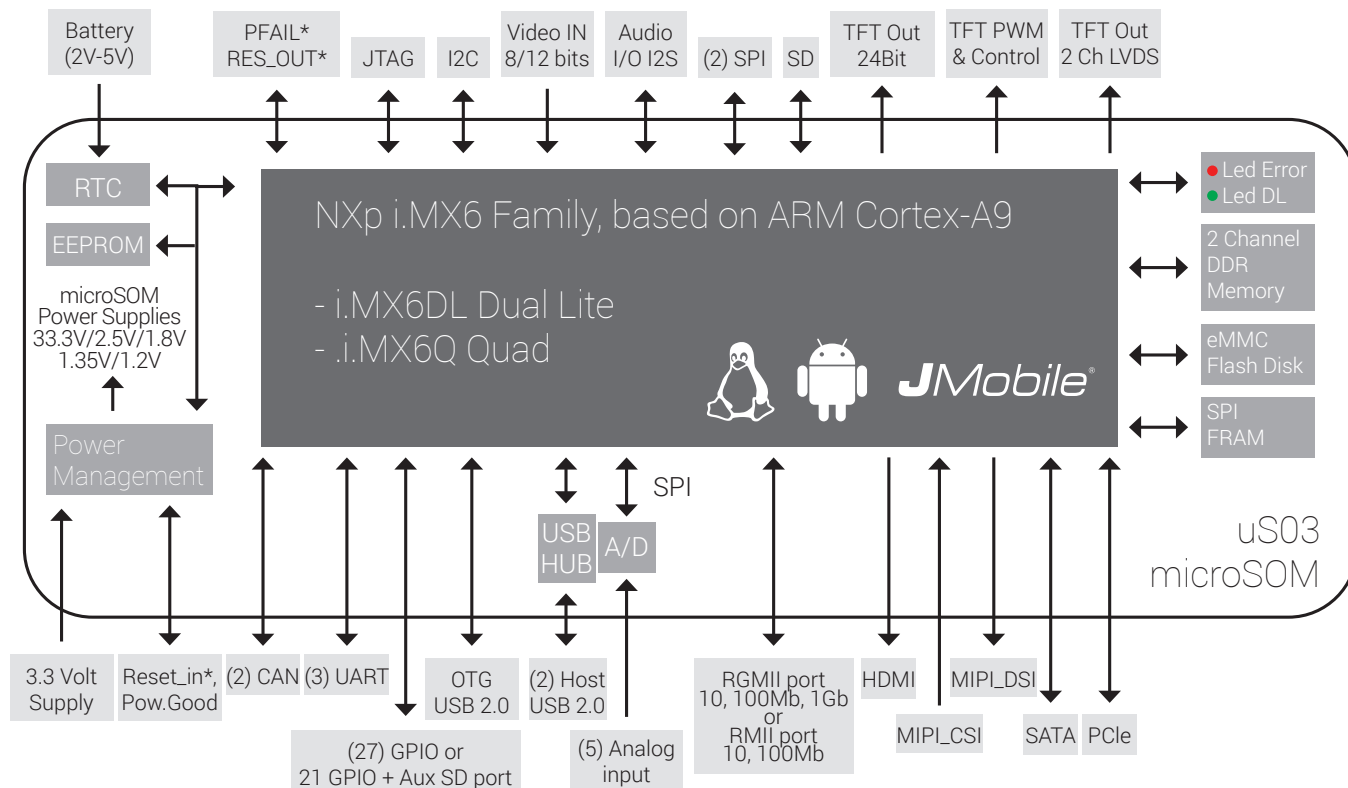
Battery (2V-5V)

PFAIL* RES_OUT*

JTAG

I2C

Video IN 8/12 bits

Audio I/O I2S

(2) SPI

SD

TFT Out 24Bit

TFT PWM & Control

TFT Out 2 Ch LVDS

RTC

EEPROM

microSOM Power Supplies 33.3V/2.5V/1.8V 1.35V/1.2V

Power Management

NXp i.MX6 Family, based on ARM Cortex-A9

- i.MX6DL Dual Lite
- .i.MX6Q Quad

JMobile®

Led Error
Led DL

2 Channel DDR Memory

eMMC Flash Disk

SPI FRAM

SPI

USB HUB

A/D

uS03 microSOM

3.3 Volt Supply

Reset_in*, Pow.Good

(2) CAN

(3) UART

OTG USB 2.0

(2) Host USB 2.0

RGMII port 10, 100Mb, 1Gb or RMII port 10, 100Mb

HDMI

MIPI_DSI

MIPI_CSI

SATA

PCIe

(27) GPIO or 21 GPIO + Aux SD port

(5) Analog input